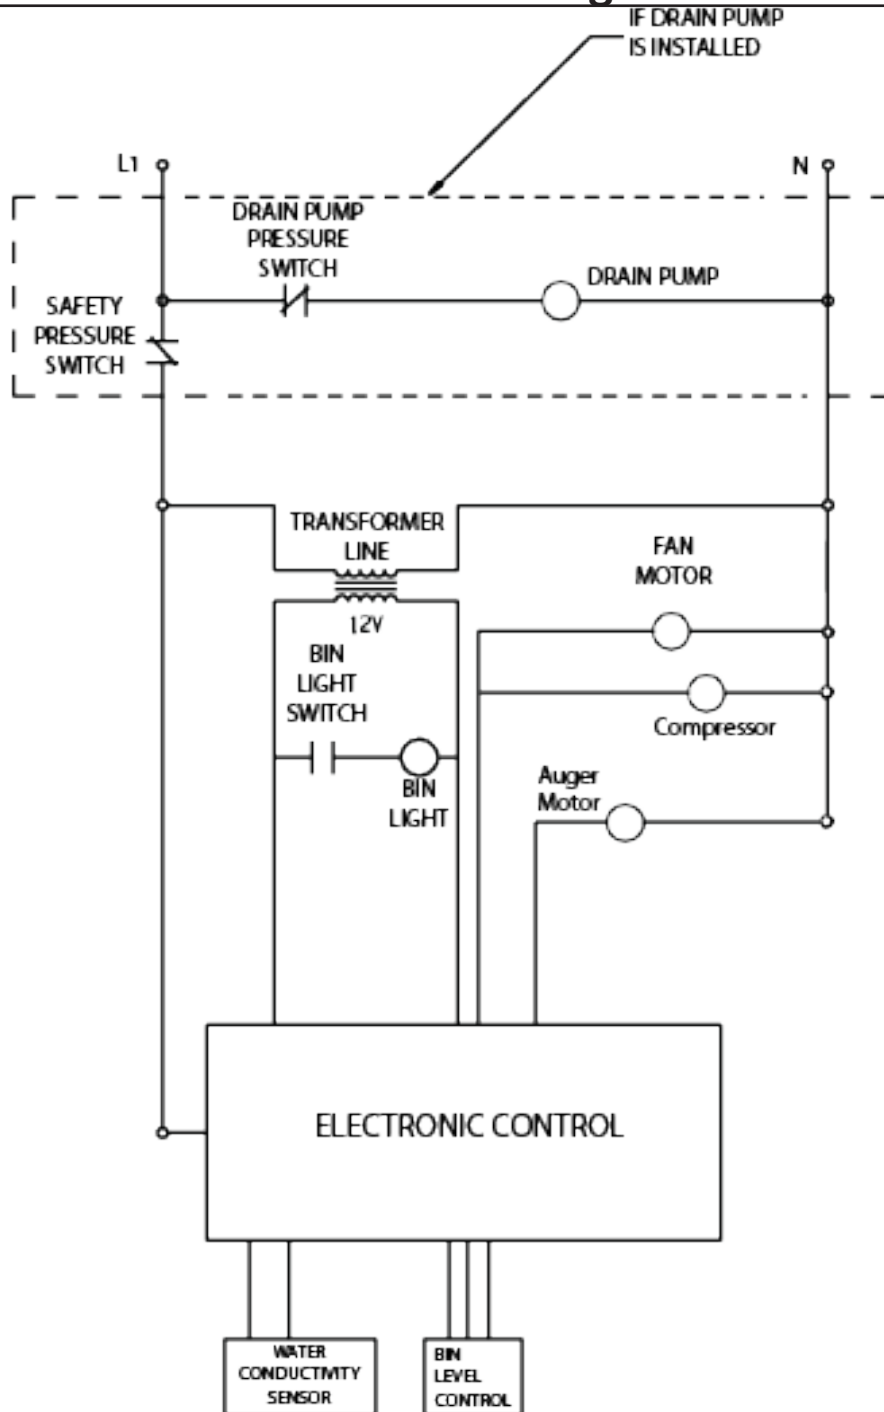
IF DRAIN PUMP IS INSTALLED

L1

N

DRAIN PUMP PRESSURE SWITCH

DRAIN PUMP

SAFETY PRESSURE SWITCH

TRANSFORMER LINE

12V

FAN MOTOR

BIN LIGHT SWITCH

Compressor

BIN LIGHT

Auger Motor

ELECTRONIC CONTROL

WATER CONDUCTIVITY SENSOR

BIN LEVEL CONTROL